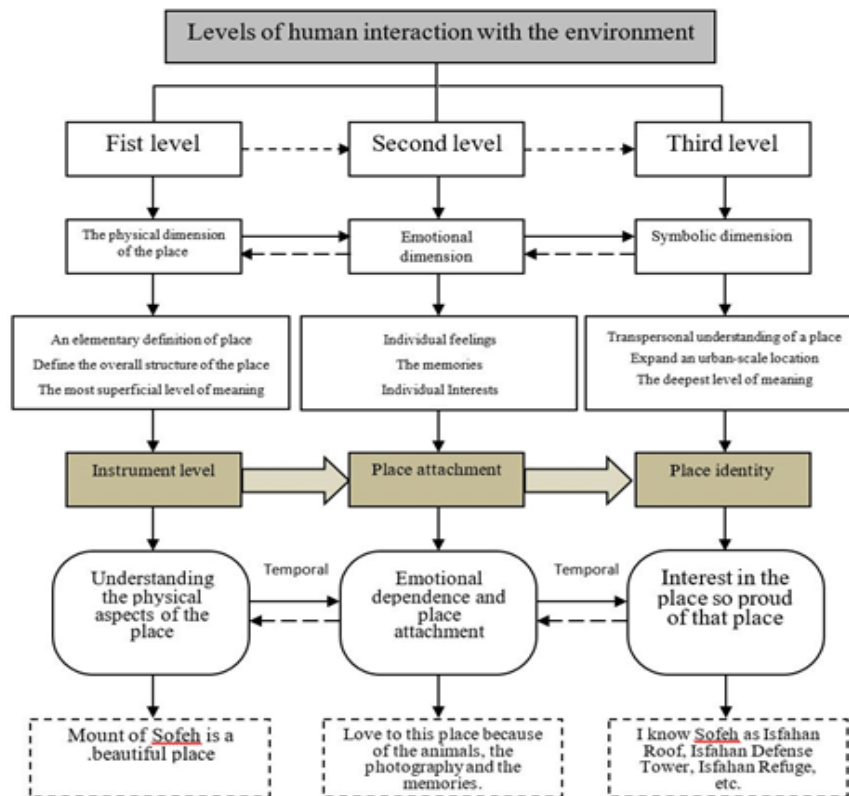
Levels of human interaction with the environment

Fist level

Second level

Third level

The physical dimension of the place

Emotional dimension

Symbolic dimension

An elementary definition of place
Define the overall structure of the place
The most superficial level of meaning

Individual feelings
The memories
Individual Interests

Transpersonal understanding of a place
Expand an urban-scale location
The deepest level of meaning

Instrument level

Place attachment

Place identity

Understanding the physical aspects of the place

Temporal

Emotional dependence and place attachment

Temporal

Interest in the place so proud of that place

Mount of Sofeh is a .beautiful place

Love to this place because of the animals, the photography and the memories.

I know Sofeh as Isfahan Roof, Isfahan Defense Tower, Isfahan Refuge, etc.